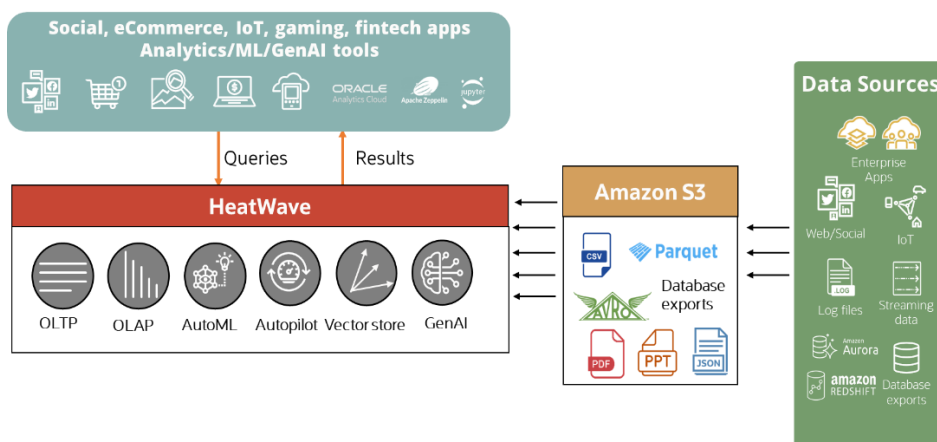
Social, eCommerce, IoT, gaming, fintech apps
Analytics/ML/GenAI tools

ORACLE
Analytics Cloud

Apache Zeppelin

jupyter

Queries

Results

HeatWave

OLTP

OLAP

AutoML

Autopilot

Vector store

GenAI

Amazon S3

CSV

Parquet

Database exports

AVRO

PDF

PPT

JSON

Data Sources

Enterprise Apps

Web/Social

IoT

LOG

Log files

Streaming data

Amazon Aurora

amazon REDSHIFT

Database exports